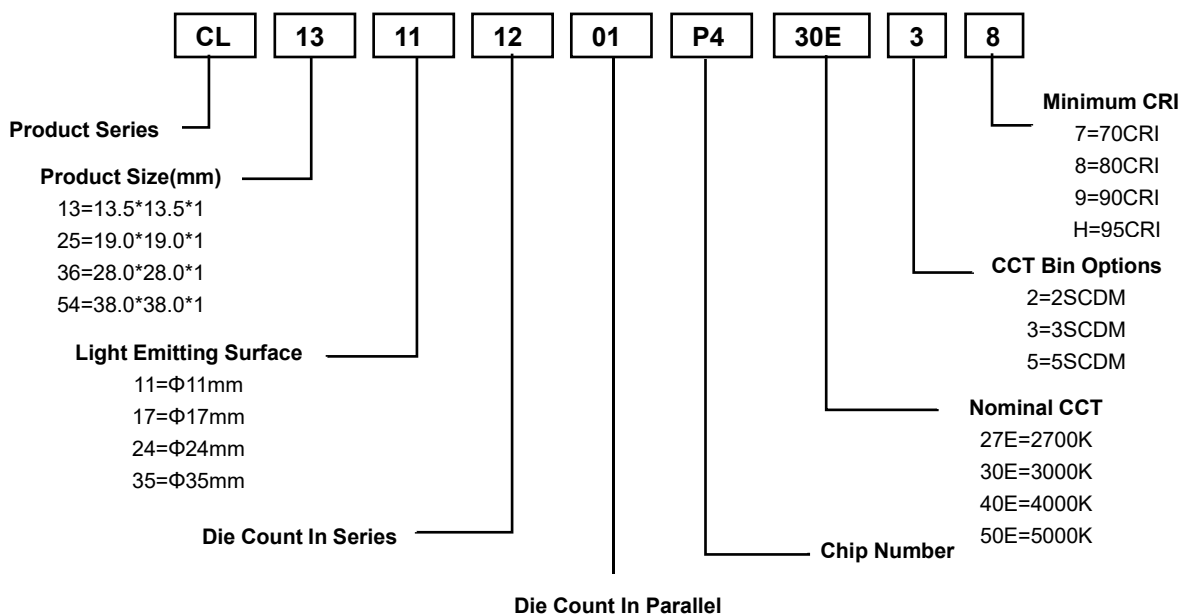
CL 13 11 12 01 P4 30E 3 8

Product Series

Product Size(mm)
13=13.5*13.5*1
25=19.0*19.0*1
36=28.0*28.0*1
54=38.0*38.0*1

Light Emitting Surface
11=Φ11mm
17=Φ17mm
24=Φ24mm
35=Φ35mm

Die Count In Series

Die Count In Parallel

Chip Number

Nominal CCT
27E=2700K
30E=3000K
40E=4000K
50E=5000K

CCT Bin Options
2=2SCDM
3=3SCDM
5=5SCDM

Minimum CRI
7=70CRI
8=80CRI
9=90CRI
H=95CRI